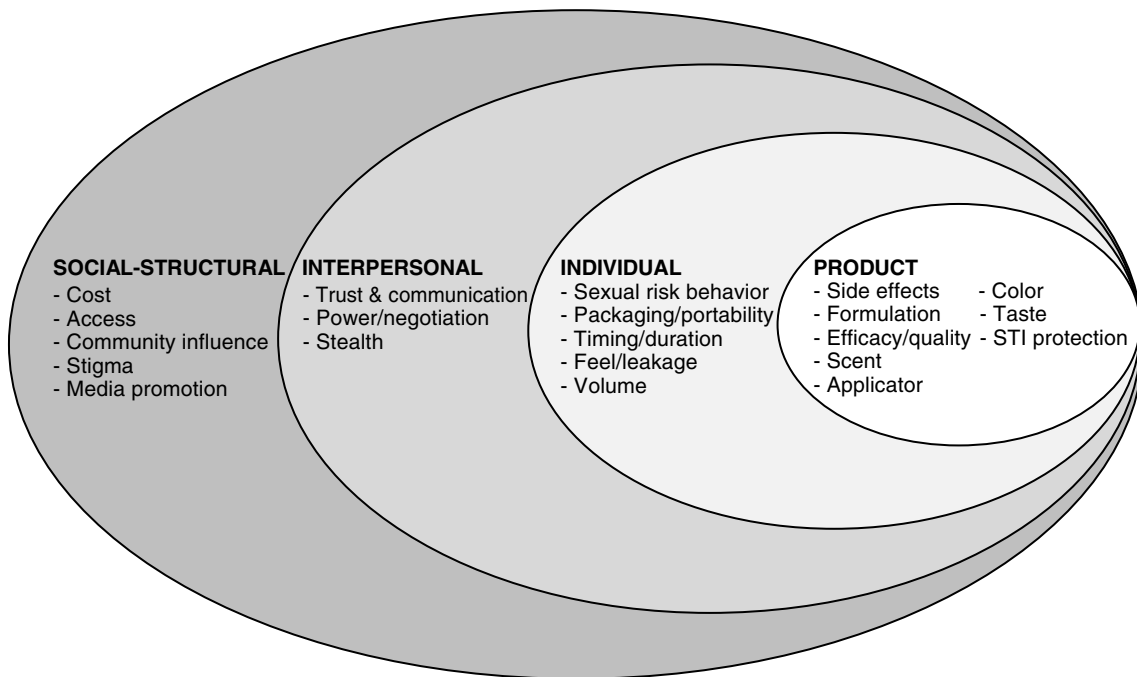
SOCIAL-STRUCTURAL
- Cost
- Access
- Community influence
- Stigma
- Media promotion

INTERPERSONAL
- Trust & communication
- Power/negotiation
- Stealth

INDIVIDUAL
- Sexual risk behavior
- Packaging/portability
- Timing/duration
- Feel/leakage
- Volume

PRODUCT
- Side effects
- Formulation
- Efficacy/quality
- Scent
- Applicator
- Color
- Taste
- STI protection